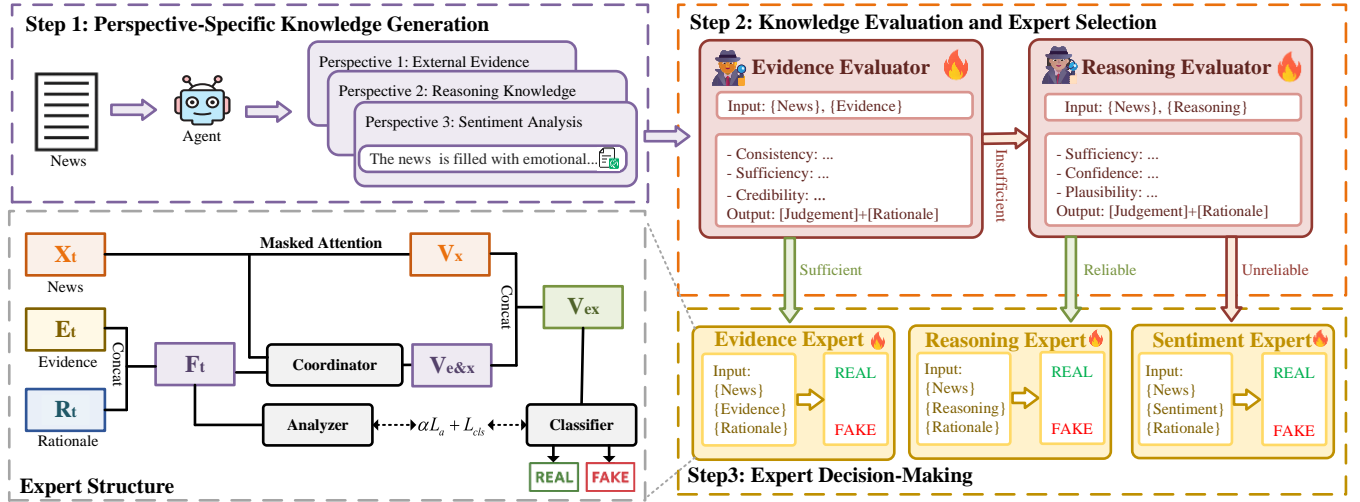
Step 1: Perspective-Specific Knowledge Generation

News

Agent

Perspective 1: External Evidence

Perspective 2: Reasoning Knowledge

Perspective 3: Sentiment Analysis

The news is filled with emotional...

Step 2: Knowledge Evaluation and Expert Selection

Evidence Evaluator

Input: {News}, {Evidence}

- Consistency: ...
- Sufficiency: ...
- Credibility: ...
Output: [Judgement]+[Rationale]

Insufficient

Reasoning Evaluator

Input: {News}, {Reasoning}

- Sufficiency: ...
- Confidence: ...
- Plausibility: ...
Output: [Judgement]+[Rationale]

Sufficient

Reliable

Unreliable

Evidence Expert

Input:
{News}
{Evidence}
{Rationale}

REAL

FAKE

Reasoning Expert

Input:
{News}
{Reasoning}
{Rationale}

REAL

FAKE

Sentiment Expert

Input:
{News}
{Sentiment}
{Rationale}

REAL

FAKE

Step3: Expert Decision-Making

$X_t$

News

Masked Attention

$V_x$

Concat

$V_{ex}$

$E_t$

Evidence

Concat

$F_t$

Coordinator

$V_{e\&x}$

$R_t$

Rationale

Analyzer

$\alpha L_a + L_{cls}$

Classifier

REAL

FAKE

Expert Structure